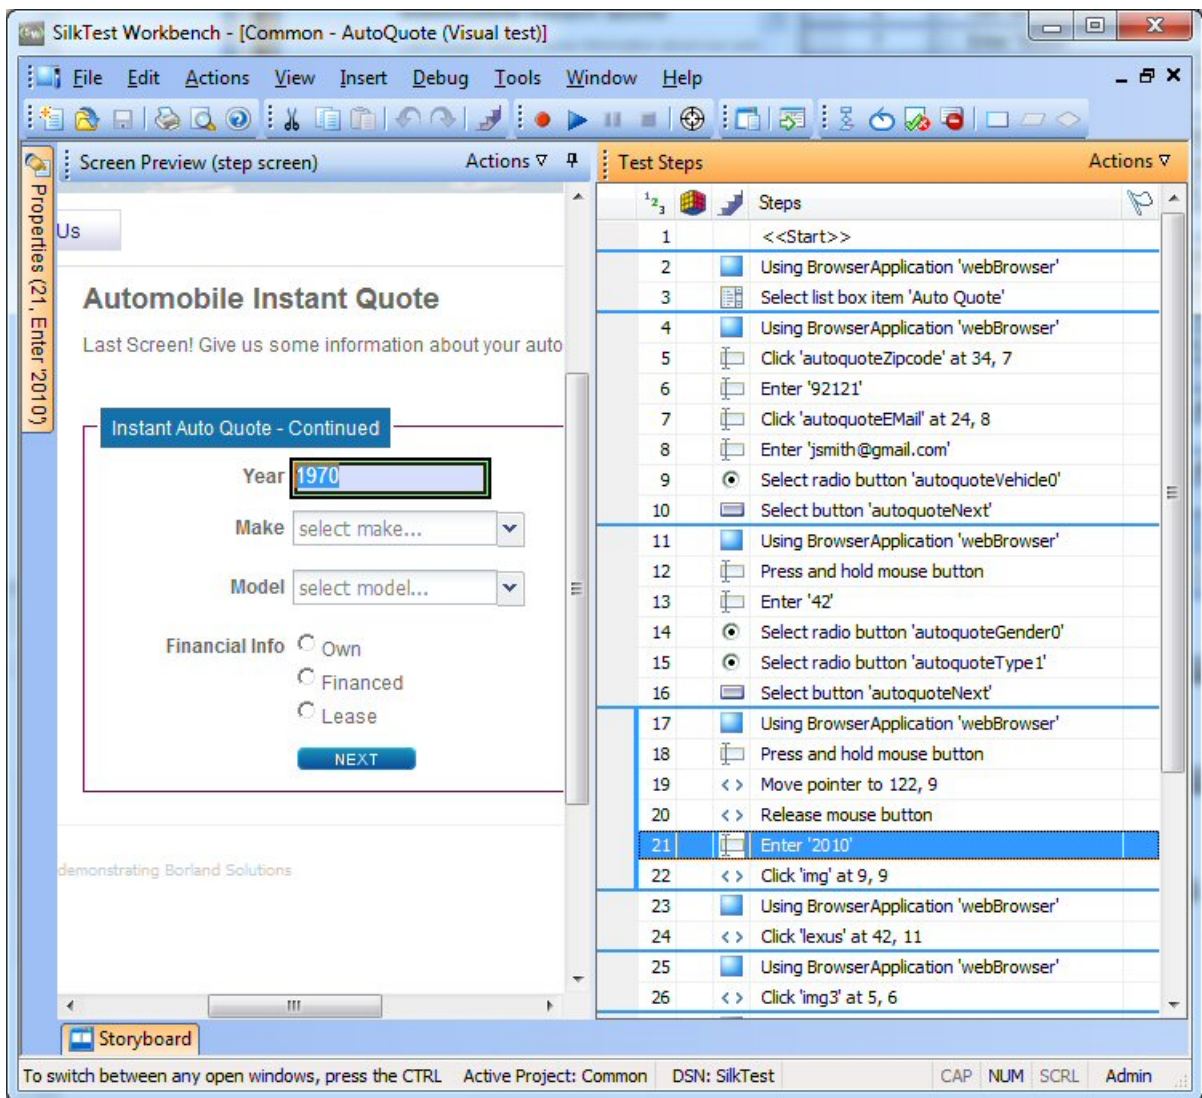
SilkTest Workbench - [Common - AutoQuote (Visual test)]

File Edit Actions View Insert Debug Tools Window Help

Properties (21, Enter '2010')

Screen Preview (step screen) Actions ▿

Us

Automobile Instant Quote

Last Screen! Give us some information about your auto

Instant Auto Quote - Continued

Year 1970

Make select make...

Model select model...

Financial Info Own Financed Lease

NEXT

demonstrating Borland Solutions

Test Steps Actions ▿

| | Steps |
|---|---|
| 1 | <<Start>> |
| 2 | Using BrowserApplication 'webBrowser' |
| 3 | Select list box item 'Auto Quote' |
| 4 | Using BrowserApplication 'webBrowser' |
| 5 | Click 'autoquoteZipcode' at 34, 7 |
| 6 | Enter '92121' |
| 7 | Click 'autoquoteEMail' at 24, 8 |
| 8 | Enter 'jsmith@gmail.com' |
| 9 | Select radio button 'autoquoteVehicle0' |
| 10 | Select button 'autoquoteNext' |
| 11 | Using BrowserApplication 'webBrowser' |
| 12 | Press and hold mouse button |
| 13 | Enter '42' |
| 14 | Select radio button 'autoquoteGender0' |
| 15 | Select radio button 'autoquoteType1' |
| 16 | Select button 'autoquoteNext' |
| 17 | Using BrowserApplication 'webBrowser' |
| 18 | Press and hold mouse button |
| 19 | Move pointer to 122, 9 |
| 20 | Release mouse button |
| 21 | Enter '2010' |
| 22 | Click 'img' at 9, 9 |
| 23 | Using BrowserApplication 'webBrowser' |
| 24 | Click 'lexus' at 42, 11 |
| 25 | Using BrowserApplication 'webBrowser' |
| 26 | Click 'img3' at 5, 6 |

Storyboard

To switch between any open windows, press the CTRL Active Project: Common DSN: SilkTest CAP NUM SCRL Admin